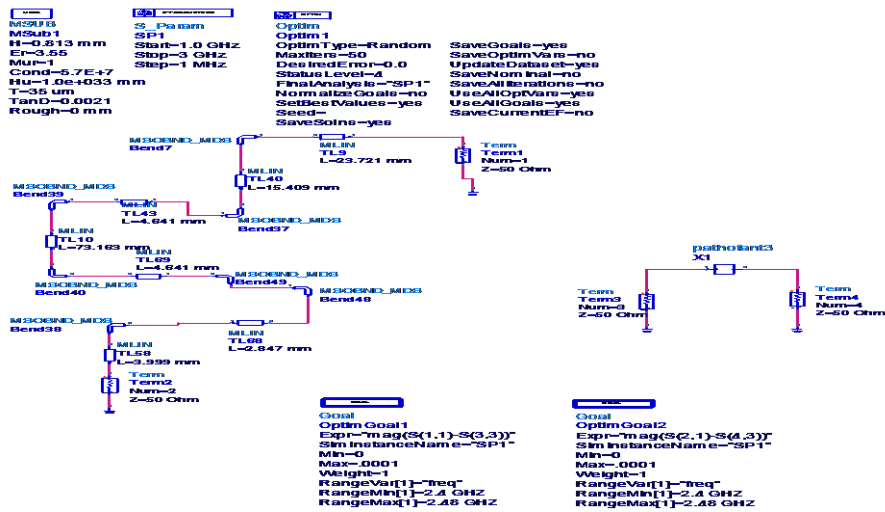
MSUB
MSub1
H=0.813 mm
Er=3.55
Mur=1
Cond=5.7E+7
Hu=1.0e+033 mm
T=35 um
TanD=0.0021
Rough=0 mm

S_Param
SP1
Start=1.0 GHz
Stop=3 GHz
Step=1 MHz

Optim
Optim1
OptimType=Random
MaxIters=50
DesiredError=0.0
StatusLevel=4
FinalAnalysis="SP1"
NormalizeGoals=no
SetBestValues=yes
Seed=
SaveSolns=yes
SaveGoals=yes
SaveOptimVars=no
UpdateDataset=yes
SaveNominal=no
SaveAllIterations=no
UseAllOptVars=yes
UseAllGoals=yes
SaveCurrentEF=no

MSOBND_MDS
Bend7

MLIN
TL9
L=23.721 mm

Term
Term1
Num=1
Z=50 Ohm

MLIN
TL40
L=15.409 mm

MSOBND_MDS
Bend39

MLIN
TL43
L=4.641 mm

MSOBND_MDS
Bend37

MLIN
TL10
L=73.163 mm

MLIN
TL69
L=4.641 mm

MSOBND_MDS
Bend49

MSOBND_MDS
Bend40

MSOBND_MDS
Bend48

pathotant3
X1

Term
Term3
Num=3
Z=50 Ohm

Term
Term4
Num=4
Z=50 Ohm

MSOBND_MDS
Bend38

MLIN
TL68
L=2.847 mm

MLIN
TL58
L=3.999 mm

Term
Term2
Num=2
Z=50 Ohm

Goal
OptimGoal1
Expr="mag(S(1,1)-S(3,3))"
SimInstanceName="SP1"
Min=0
Max=.0001
Weight=1
RangeVar[1]="freq"
RangeMin[1]=2.4 GHZ
RangeMax[1]=2.48 GHZ

Goal
OptimGoal2
Expr="mag(S(2,1)-S(4,3))"
SimInstanceName="SP1"
Min=0
Max=.0001
Weight=1
RangeVar[1]="freq"
RangeMin[1]=2.4 GHZ
RangeMax[1]=2.48 GHZ